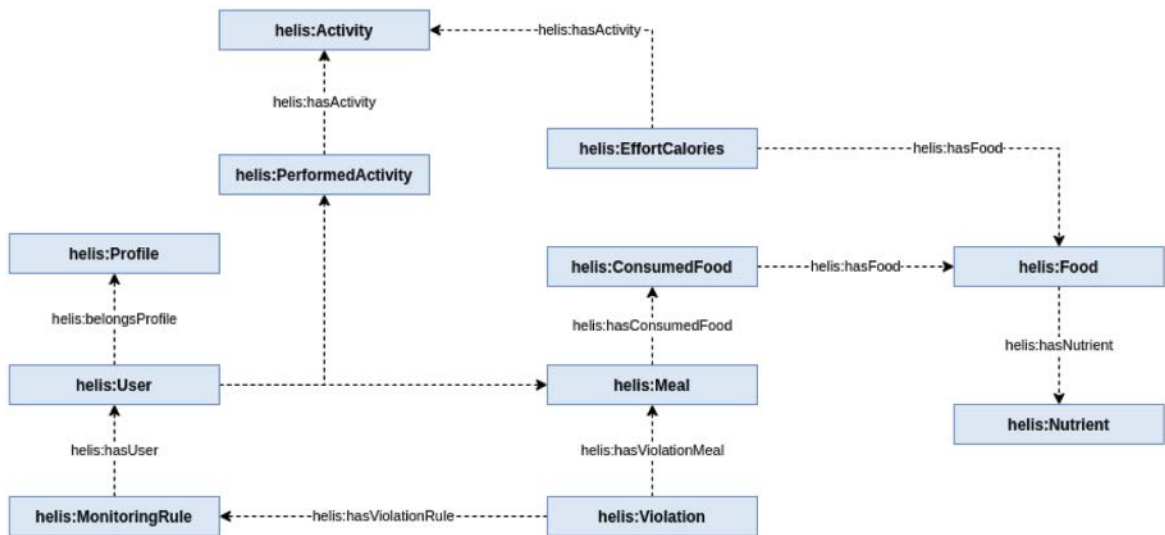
helis:Activity

helis:hasActivity

helis:hasActivity

helis:PerformedActivity

helis:EffortCalories

helis:hasFood

helis:Profile

helis:ConsumedFood

helis:hasFood

helis:Food

helis:belongsProfile

helis:hasConsumedFood

helis:hasNutrient

helis:User

helis:Meal

helis:Nutrient

helis:hasUser

helis:hasViolationMeal

helis:MonitoringRule

helis:hasViolationRule

helis:Violation